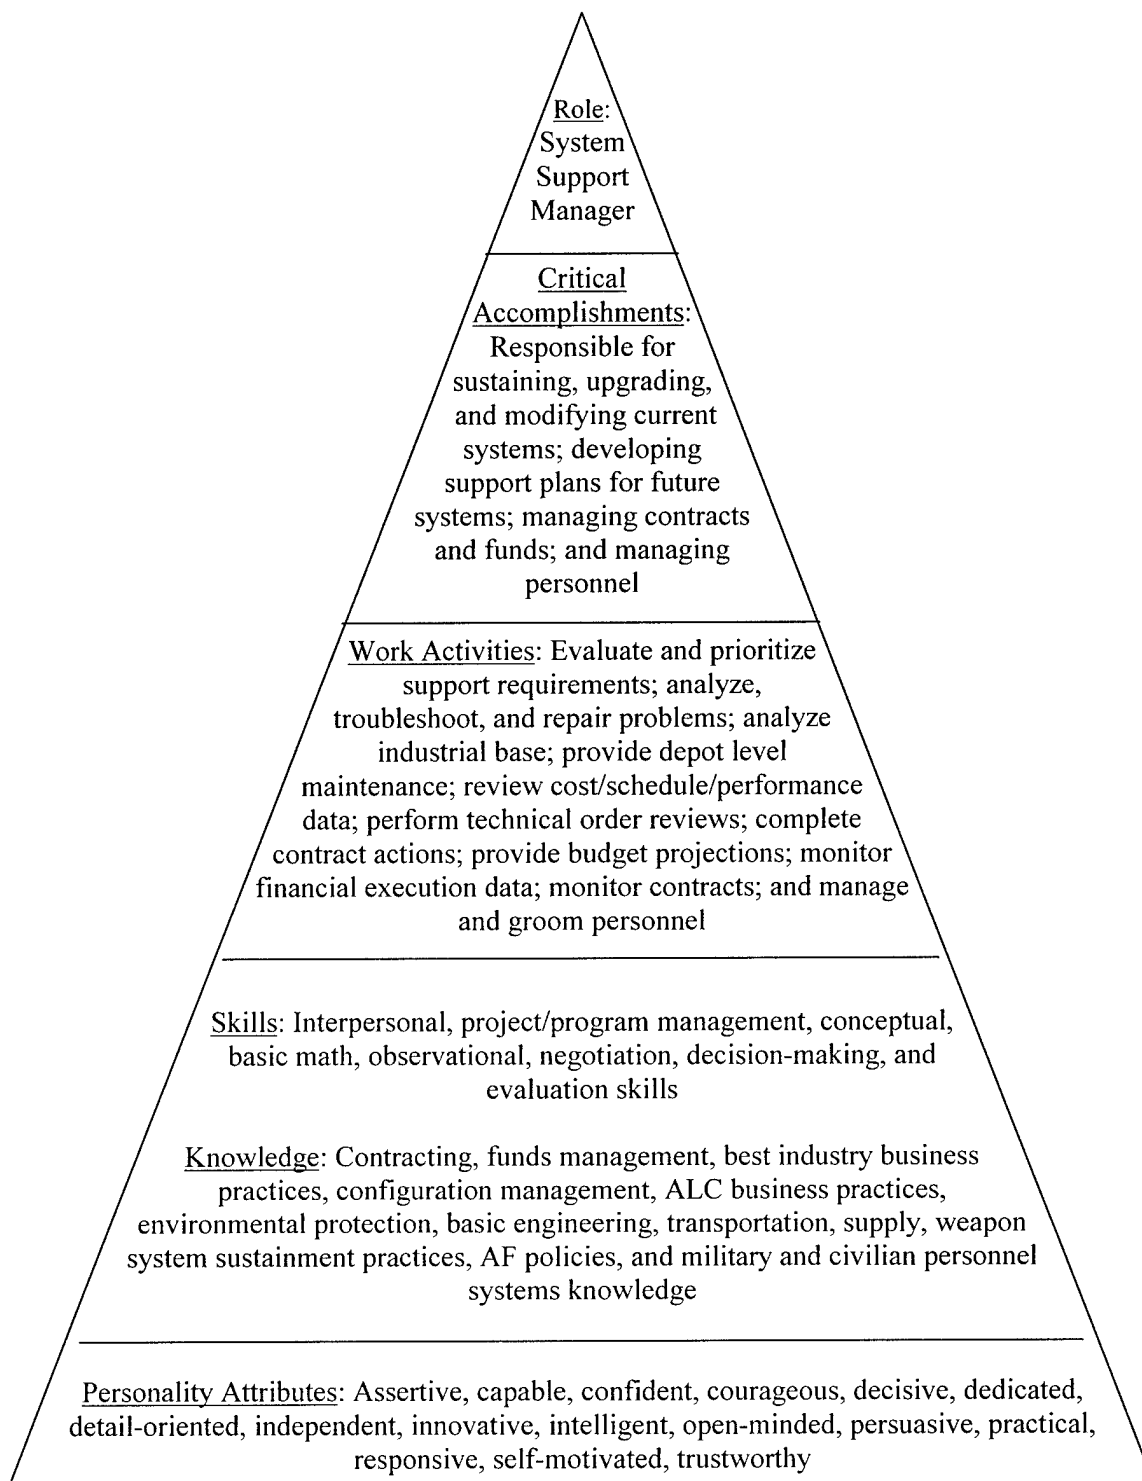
Role: System Support Manager

Critical Accomplishments: Responsible for sustaining, upgrading, and modifying current systems; developing support plans for future systems; managing contracts and funds; and managing personnel

Work Activities: Evaluate and prioritize support requirements; analyze, troubleshoot, and repair problems; analyze industrial base; provide depot level maintenance; review cost/schedule/performance data; perform technical order reviews; complete contract actions; provide budget projections; monitor financial execution data; monitor contracts; and manage and groom personnel

Skills: Interpersonal, project/program management, conceptual, basic math, observational, negotiation, decision-making, and evaluation skills

Knowledge: Contracting, funds management, best industry business practices, configuration management, ALC business practices, environmental protection, basic engineering, transportation, supply, weapon system sustainment practices, AF policies, and military and civilian personnel systems knowledge

Personality Attributes: Assertive, capable, confident, courageous, decisive, dedicated, detail-oriented, independent, innovative, intelligent, open-minded, persuasive, practical, responsive, self-motivated, trustworthy